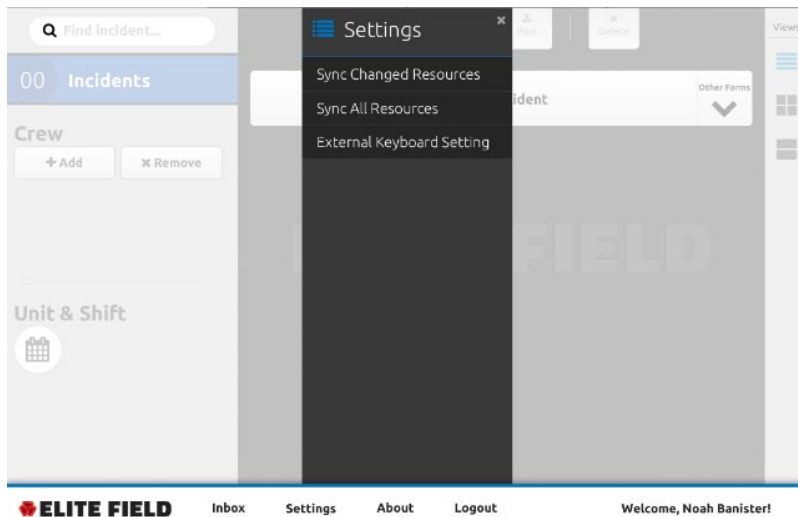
Find Incident...

00 Incidents

Crew

+ Add

✖ Remove

Unit & Shift

Settings

Sync Changed Resources

Sync All Resources

External Keyboard Setting

Post

Delete

ident

Other Forms

Views

FIELD

ELITE FIELD

Inbox

Settings

About

Logout

Welcome, Noah Banister!